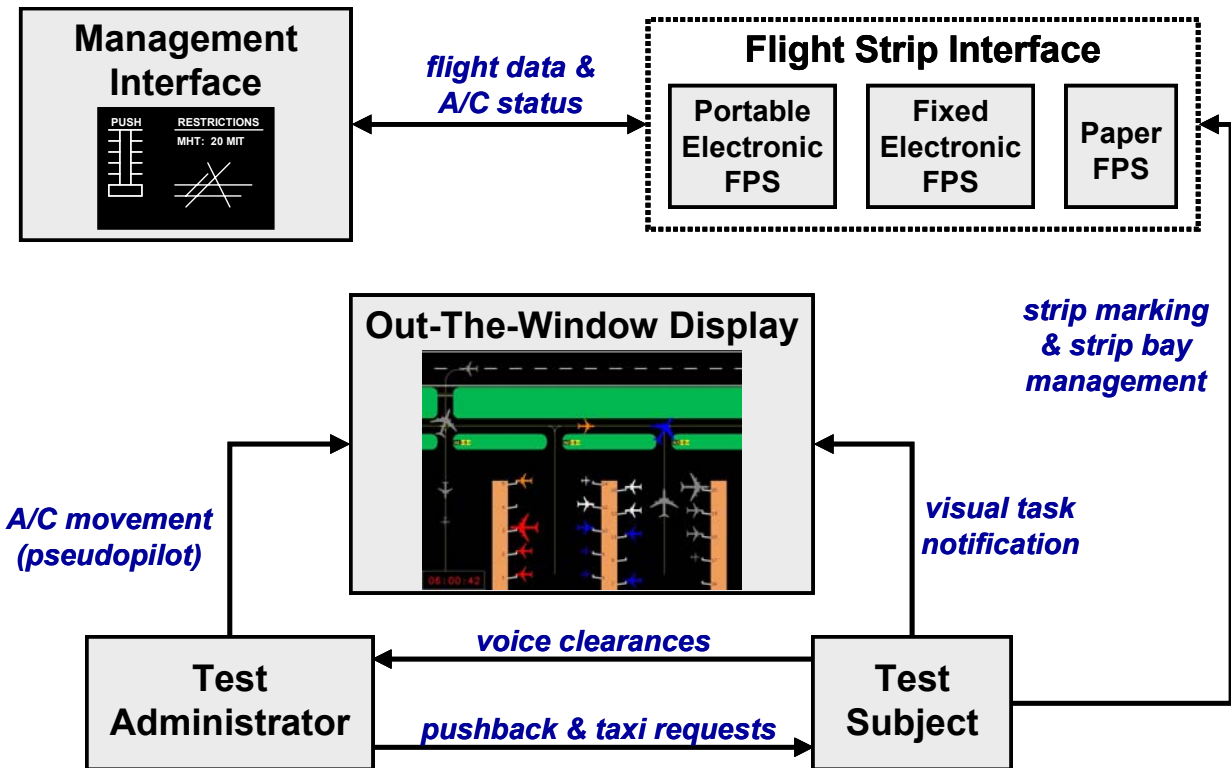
Management Interface

PUSH

RESTRICTIONS

MHT: 20 MIT

flight data & A/C status

Flight Strip Interface

Portable Electronic FPS

Fixed Electronic FPS

Paper FPS

strip marking & strip bay management

Out-The-Window Display

06:00:42

A/C movement (pseudopilot)

visual task notification

voice clearances

Test Administrator

pushback & taxi requests

Test Subject